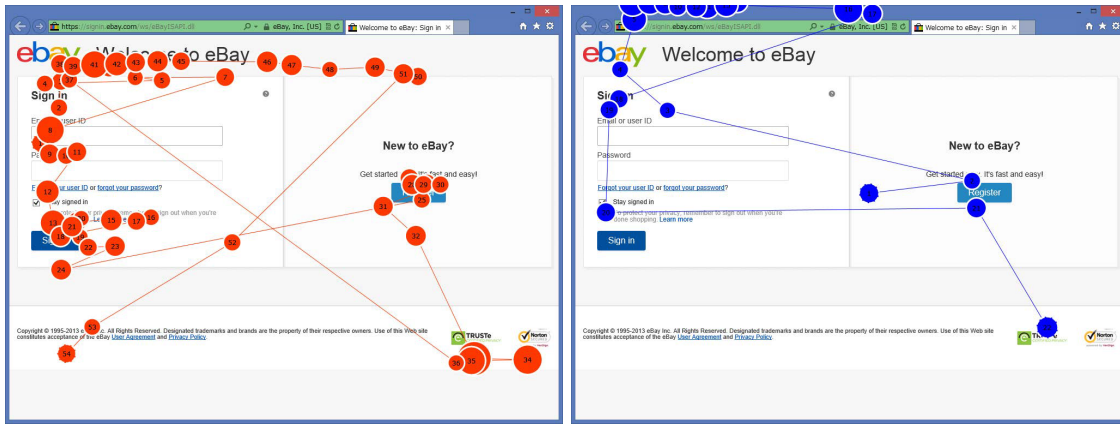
https://signin.ebay.com/ws/eBayISAPI.dll
eBay, Inc. [US]
Welcome to eBay: Sign in

ebay Welc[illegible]e to eBay

Sign in
E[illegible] user ID
Pa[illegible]
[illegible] your user ID or forgot your password?
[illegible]tay signed in
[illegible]
Si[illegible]

New to eBay?
Get started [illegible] It's fast and easy!

Copyright © 1995-2013 eBay Inc. All Rights Reserved. Designated trademarks and brands are the property of their respective owners. Use of this Web site constitutes acceptance of the eBay User Agreement and Privacy Policy.
TRUSTe
Norton

1 2 4 5 6 7 8 9 10 11 12 13 15 16 17 18 20 21 22 23 24 25 28 29 30 31 32 34 35 36 37 38 39 41 42 43 44 45 46 47 48 49 50 51 52 53 54

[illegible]signin.ebay.com/ws/eBayISAPI.dll
eBay, Inc. [US]
Welcome to eBay: Sign in

ebay Welcome to eBay

Sign in
Email or user ID
Password
Forgot your user ID or forgot your password?
Stay signed in
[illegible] protect your privacy, remember to sign out when you're done shopping. Learn more
Sign in

New to eBay?
Get started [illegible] It's fast and easy!
Register

Copyright © 1995-2013 eBay Inc. All Rights Reserved. Designated trademarks and brands are the property of their respective owners. Use of this Web site constitutes acceptance of the eBay User Agreement and Privacy Policy.
TRUSTe
Norton